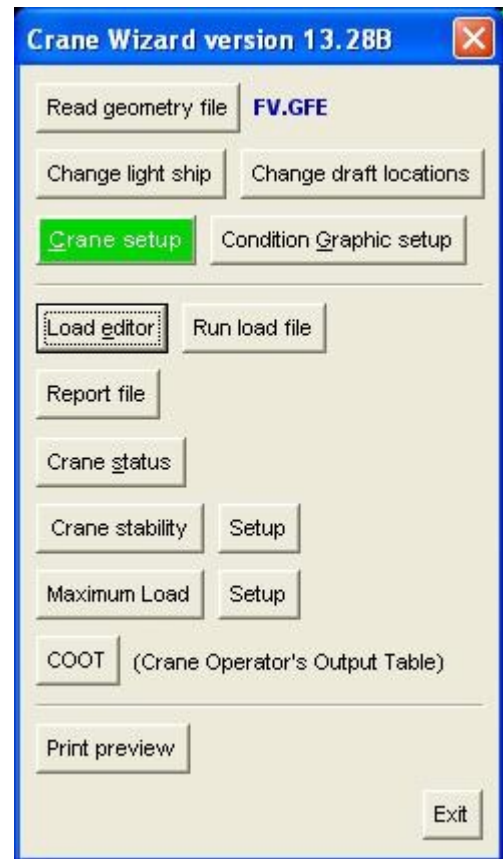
Crane Wizard version 13.28B

Read geometry file FV.GFE

Change light ship Change draft locations

Crane setup Condition Graphic setup

Load editor Run load file

Report file

Crane status

Crane stability Setup

Maximum Load Setup

COOT (Crane Operator's Output Table)

Print preview

Exit